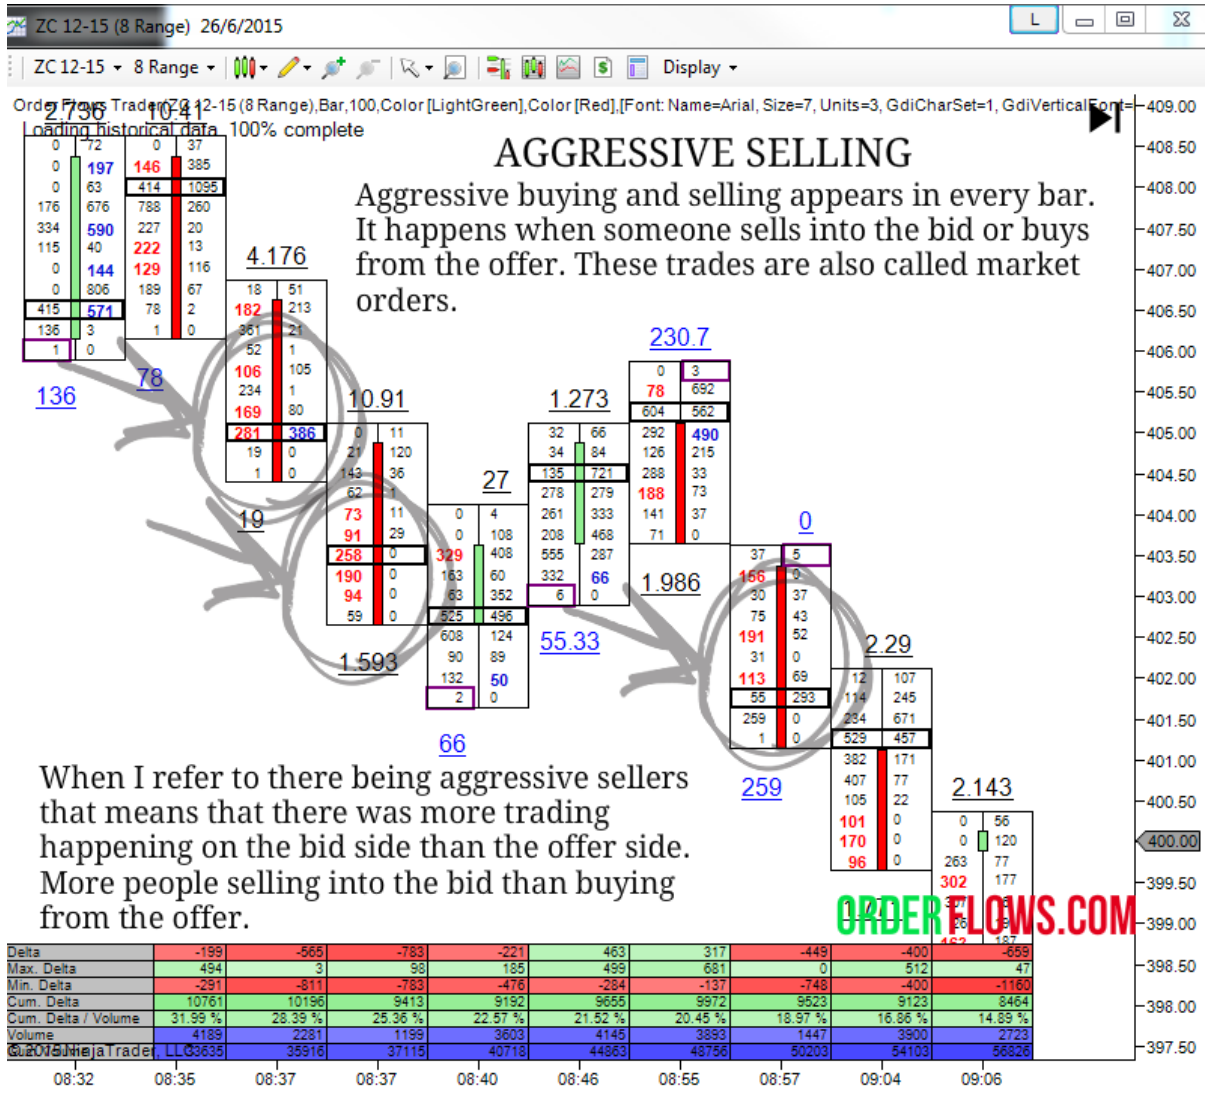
ZC 12-15 (8 Range) 26/6/2015

ZC 12-15 ▾ 8 Range ▾ Display ▾

Order Flows Trader(ZC 12-15 (8 Range),Bar,100,Color[LightGreen],Color[Red],[Font: Name=Arial, Size=7, Units=3, GdiCharSet=1, GdiVerticalFont=

Loading historical data 100% complete

AGGRESSIVE SELLING

Aggressive buying and selling appears in every bar. It happens when someone sells into the bid or buys from the offer. These trades are also called market orders.

When I refer to there being aggressive sellers that means that there was more trading happening on the bid side than the offer side. More people selling into the bid than buying from the offer.

ORDERFLOWS.COM

2.756 10.41 4.176 10.91 27 1.273 230.7 0 2.29 2.143 1.986 1.593 19 136 78 66 55.33 259

| Delta | -199 | -565 | -783 | -221 | 463 | 317 | -449 | -400 | -659 |
|---|---|---|---|---|---|---|---|---|---|
| Max. Delta | 494 | 3 | 98 | 185 | 499 | 681 | 0 | 512 | 47 |
| Min. Delta | -291 | -811 | -783 | -476 | -284 | -137 | -748 | -400 | -1160 |
| Cum. Delta | 10761 | 10196 | 9413 | 9192 | 9655 | 9972 | 9523 | 9123 | 8464 |
| Cum. Delta / Volume | 31.99 % | 28.39 % | 25.36 % | 22.57 % | 21.52 % | 20.45 % | 18.97 % | 16.86 % | 14.89 % |
| Volume | 4189 | 2281 | 1199 | 3603 | 4145 | 3893 | 1447 | 3900 | 2723 |
| Cum. Volume | 33635 | 35916 | 37115 | 40718 | 44863 | 48756 | 50203 | 54103 | 56826 |

© 2015 NinjaTrader, LLC

08:32 08:35 08:37 08:37 08:40 08:46 08:55 08:57 09:04 09:06

409.00 408.50 408.00 407.50 407.00 406.50 406.00 405.50 405.00 404.50 404.00 403.50 403.00 402.50 402.00 401.50 401.00 400.50 400.00 399.50 399.00 398.50 398.00 397.50